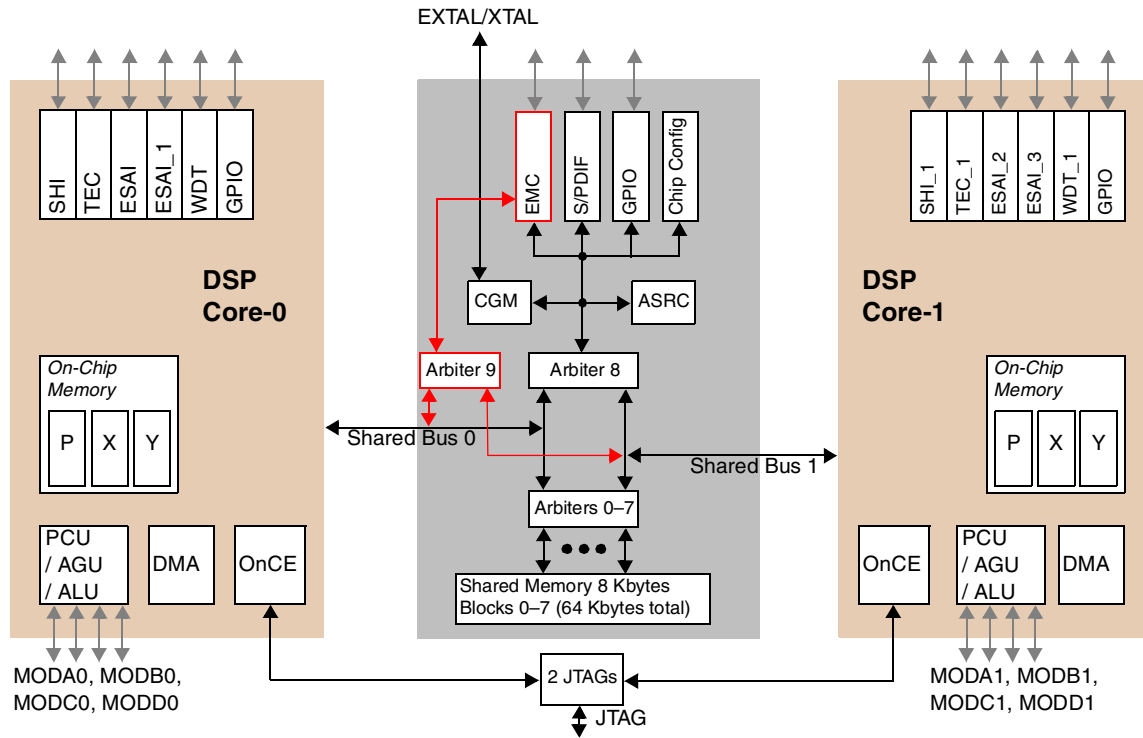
EXTAL/XTAL

SHI
TEC
ESAI
ESAI_1
WDT
GPIO

DSP
Core-0

On-Chip
Memory

P
X
Y

PCU
/ AGU
/ ALU

DMA

OnCE

MODA0, MODB0,
MODC0, MODD0

EMC
S/PDIF
GPIO
Chip Config

CGM
ASRC

Arbiter 9
Arbiter 8

Shared Bus 0
Shared Bus 1

Arbiters 0–7

Shared Memory 8 Kbytes
Blocks 0–7 (64 Kbytes total)

2 JTAGs
JTAG

SHI_1
TEC_1
ESAI_2
ESAI_3
WDT_1
GPIO

DSP
Core-1

On-Chip
Memory

P
X
Y

OnCE

PCU
/ AGU
/ ALU

DMA

MODA1, MODB1,
MODC1, MODD1